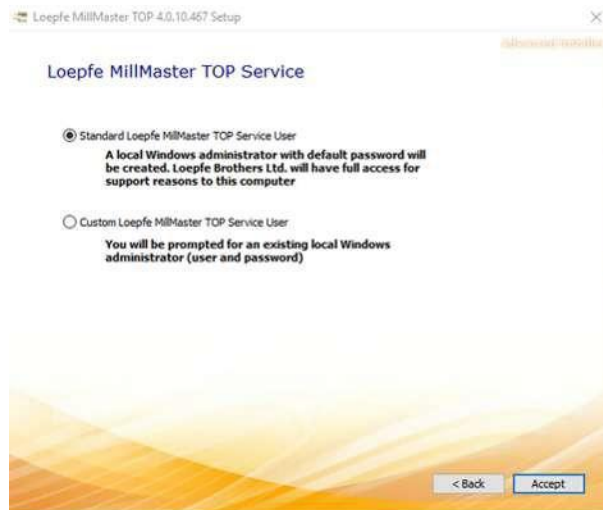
Loepfe MillMaster TOP 4.0.10.467 Setup

×

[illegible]

Loepfe MillMaster TOP Service

Standard Loepfe MillMaster TOP Service User

A local Windows administrator with default password will be created. Loepfe Brothers Ltd. will have full access for support reasons to this computer

Custom Loepfe MillMaster TOP Service User

You will be prompted for an existing local Windows administrator (user and password)

< Back

Accept